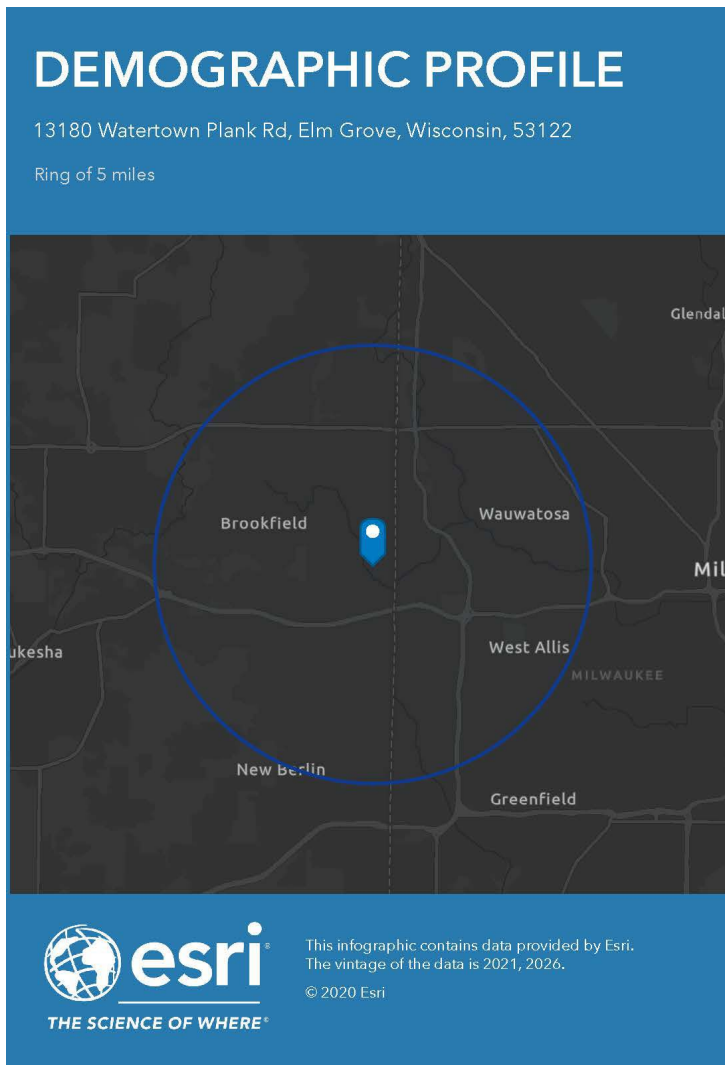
DEMOGRAPHIC PROFILE

13180 Watertown Plank Rd, Elm Grove, Wisconsin, 53122

Ring of 5 miles

Glendal

Brookfield

Wauwatosa

Mil

ukesha

West Allis

MILWAUKEE

New Berlin

Greenfield

esri®

THE SCIENCE OF WHERE®

This infographic contains data provided by Esri. The vintage of the data is 2021, 2026.

© 2020 Esri